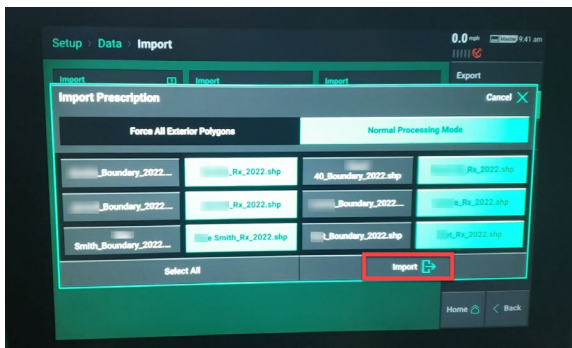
Setup › Data › Import

0.0 mph 9:41 am

Import

Import

Import

Export

Import Prescription

Cancel

Force All Exterior Polygons

Normal Processing Mode

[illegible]_Boundary_2022....

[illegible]_Rx_2022.shp

40_Boundary_2022.shp

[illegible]_Rx_2022.shp

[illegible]_Boundary_2022....

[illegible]_Rx_2022.shp

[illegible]_Boundary_2022.shp

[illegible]e_Rx_2022.shp

Smith_Boundary_2022....

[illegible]e Smith_Rx_2022.shp

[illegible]t_Boundary_2022.shp

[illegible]t_Rx_2022.shp

Select All

Import

Home

Back